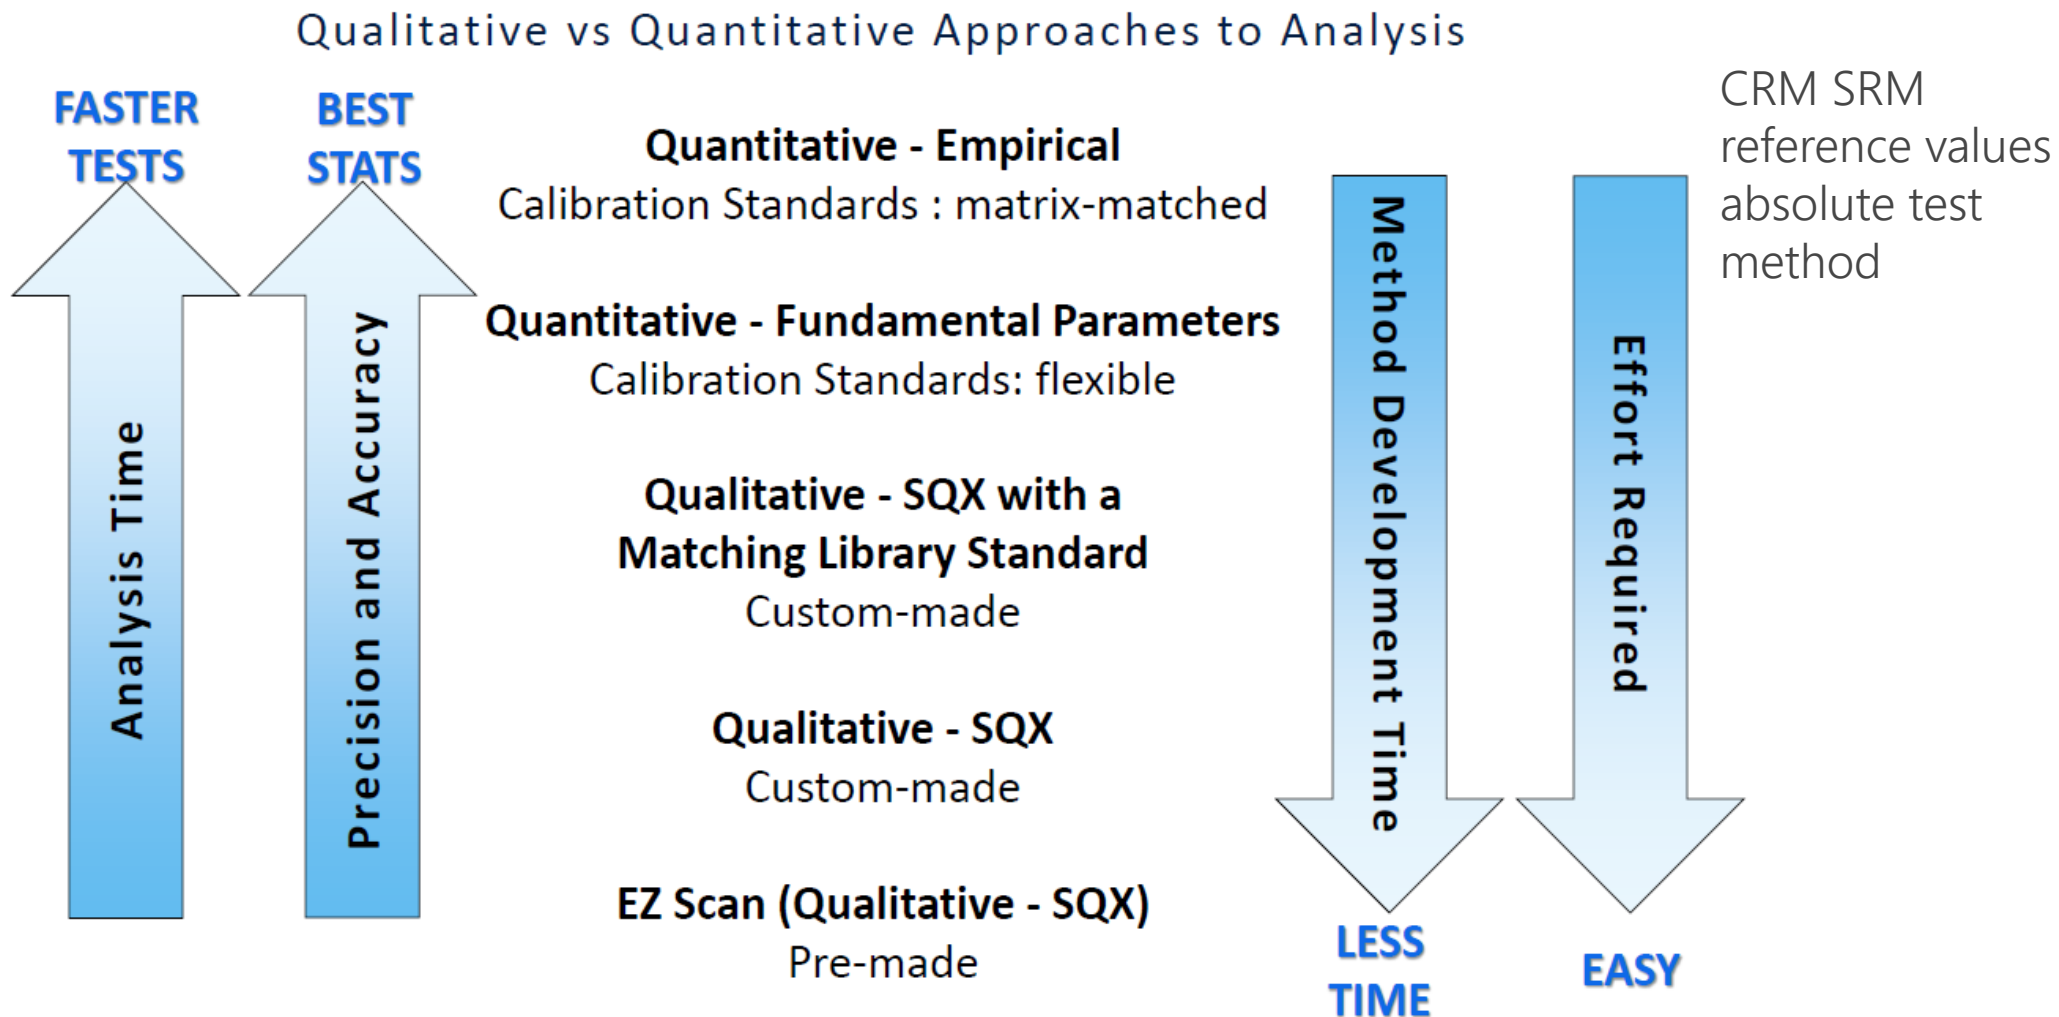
Qualitative vs Quantitative Approaches to Analysis

FASTER TESTS

BEST STATS

Analysis Time

Precision and Accuracy

Quantitative - Empirical
Calibration Standards : matrix-matched

Quantitative - Fundamental Parameters
Calibration Standards: flexible

Qualitative - SQX with a Matching Library Standard
Custom-made

Qualitative - SQX
Custom-made

EZ Scan (Qualitative - SQX)
Pre-made

Method Development Time

Effort Required

LESS TIME

EASY

CRM SRM reference values absolute test method